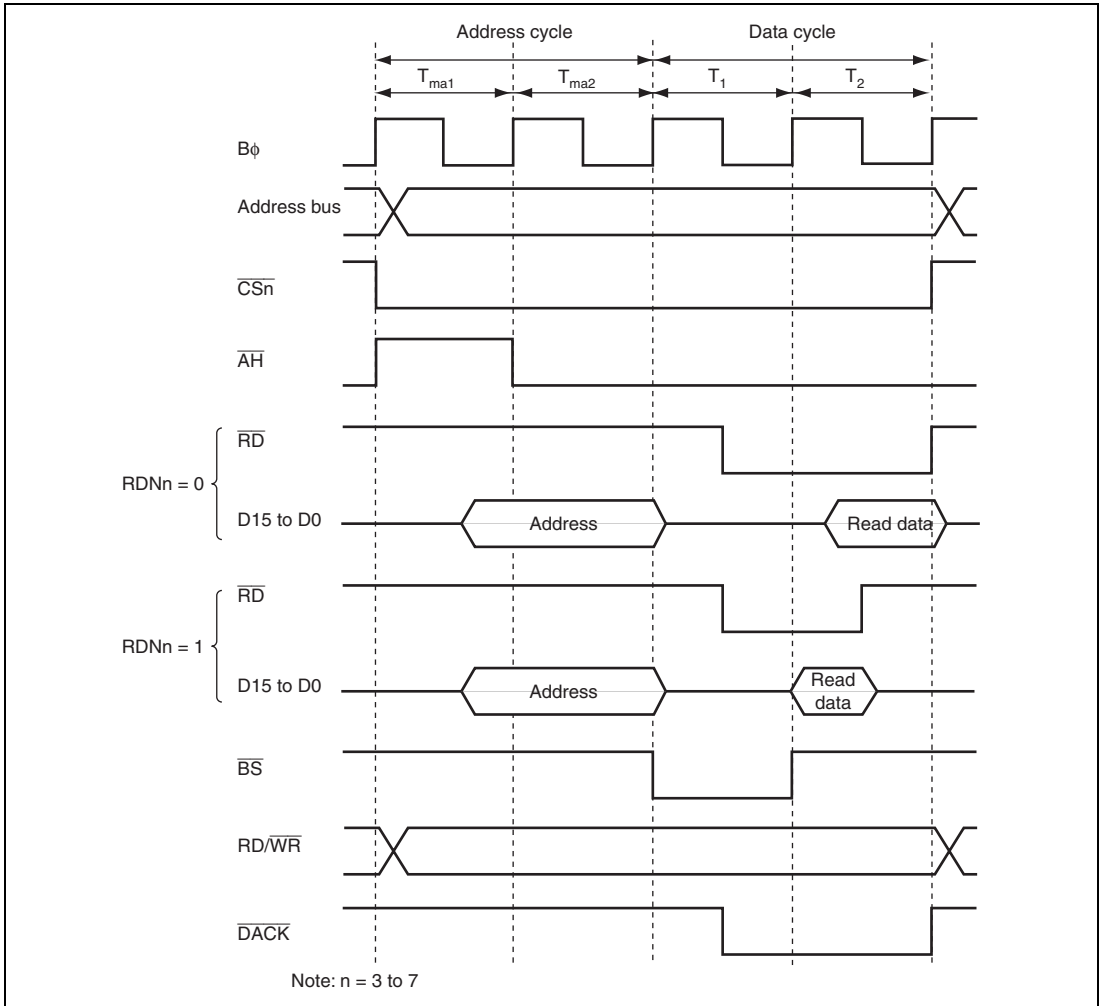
Address cycle

Data cycle

$T_{ma1}$

$T_{ma2}$

$T_1$

$T_2$

B$\phi$

Address bus

$\overline{CSn}$

$\overline{AH}$

RDNn = 0

$\overline{RD}$

D15 to D0

Address

Read data

RDNn = 1

$\overline{RD}$

D15 to D0

Address

Read data

$\overline{BS}$

RD/$\overline{WR}$

$\overline{DACK}$

Note: n = 3 to 7